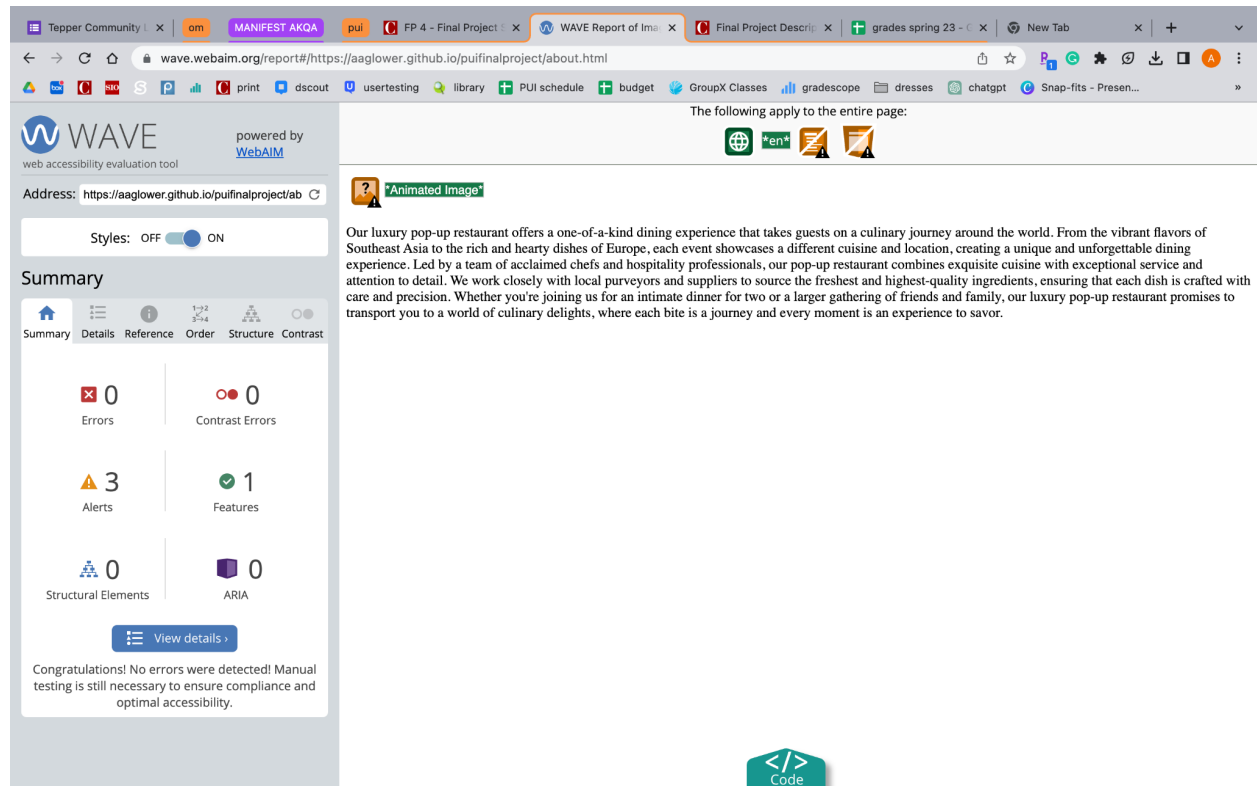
Tepper Community | ×
om
MANIFEST AKQA
pui
FP 4 - Final Project ×
WAVE Report of Ima ×
Final Project Descrip ×
grades spring 23 - ×
New Tab ×
+

wave.webaim.org/report#/https://aaglower.github.io/puifinalproject/about.html

print
dscout
usertesting
library
PUI schedule
budget
GroupX Classes
gradescope
dresses
chatgpt
Snap-fits - Presen...
»

WAVE
web accessibility evaluation tool
powered by WebAIM

Address: https://aaglower.github.io/puifinalproject/ab

Styles: OFF ON

Summary

Summary Details Reference Order Structure Contrast

0 Errors
0 Contrast Errors
3 Alerts
1 Features
0 Structural Elements
0 ARIA

View details ›

Congratulations! No errors were detected! Manual testing is still necessary to ensure compliance and optimal accessibility.

The following apply to the entire page:

*en*

*Animated Image*

Our luxury pop-up restaurant offers a one-of-a-kind dining experience that takes guests on a culinary journey around the world. From the vibrant flavors of Southeast Asia to the rich and hearty dishes of Europe, each event showcases a different cuisine and location, creating a unique and unforgettable dining experience. Led by a team of acclaimed chefs and hospitality professionals, our pop-up restaurant combines exquisite cuisine with exceptional service and attention to detail. We work closely with local purveyors and suppliers to source the freshest and highest-quality ingredients, ensuring that each dish is crafted with care and precision. Whether you're joining us for an intimate dinner for two or a larger gathering of friends and family, our luxury pop-up restaurant promises to transport you to a world of culinary delights, where each bite is a journey and every moment is an experience to savor.

</>
Code